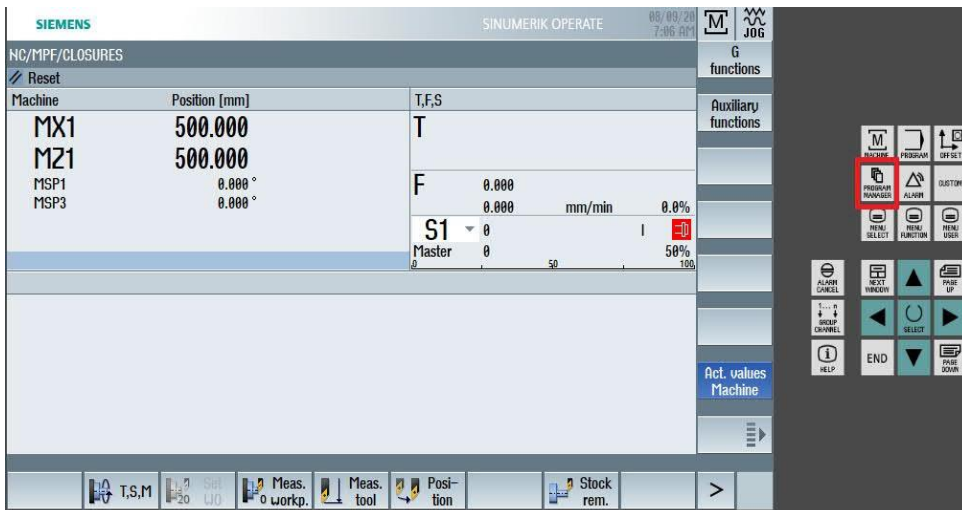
SIEMENS

SINUMERIK OPERATE

08/09/20 7:06 AM

M

JOG

NC/MPF/CLOSURES

Reset

| Machine | Position [mm] |
|---|---|
| MX1 | 500.000 |
| MZ1 | 500.000 |
| MSP1 | 0.000° |
| MSP3 | 0.000° |

T,F,S

T

F 0.000
0.000 mm/min 0.0%

S1 0
Master 0 50%
0 50 100

G functions

Auxiliary functions

Act. values Machine

T,S,M

Set WO

Meas. workp.

Meas. tool

Position

Stock rem.

>

MACHINE

PROGRAM

OFFSET

PROGRAM MANAGER

ALARM

CUSTOM

MENU SELECT

MENU FUNCTION

MENU USER

ALARM CANCEL

NEXT WINDOW

PAGE UP

1...n GROUP CHANNEL

SELECT

HELP

END

PAGE DOWN